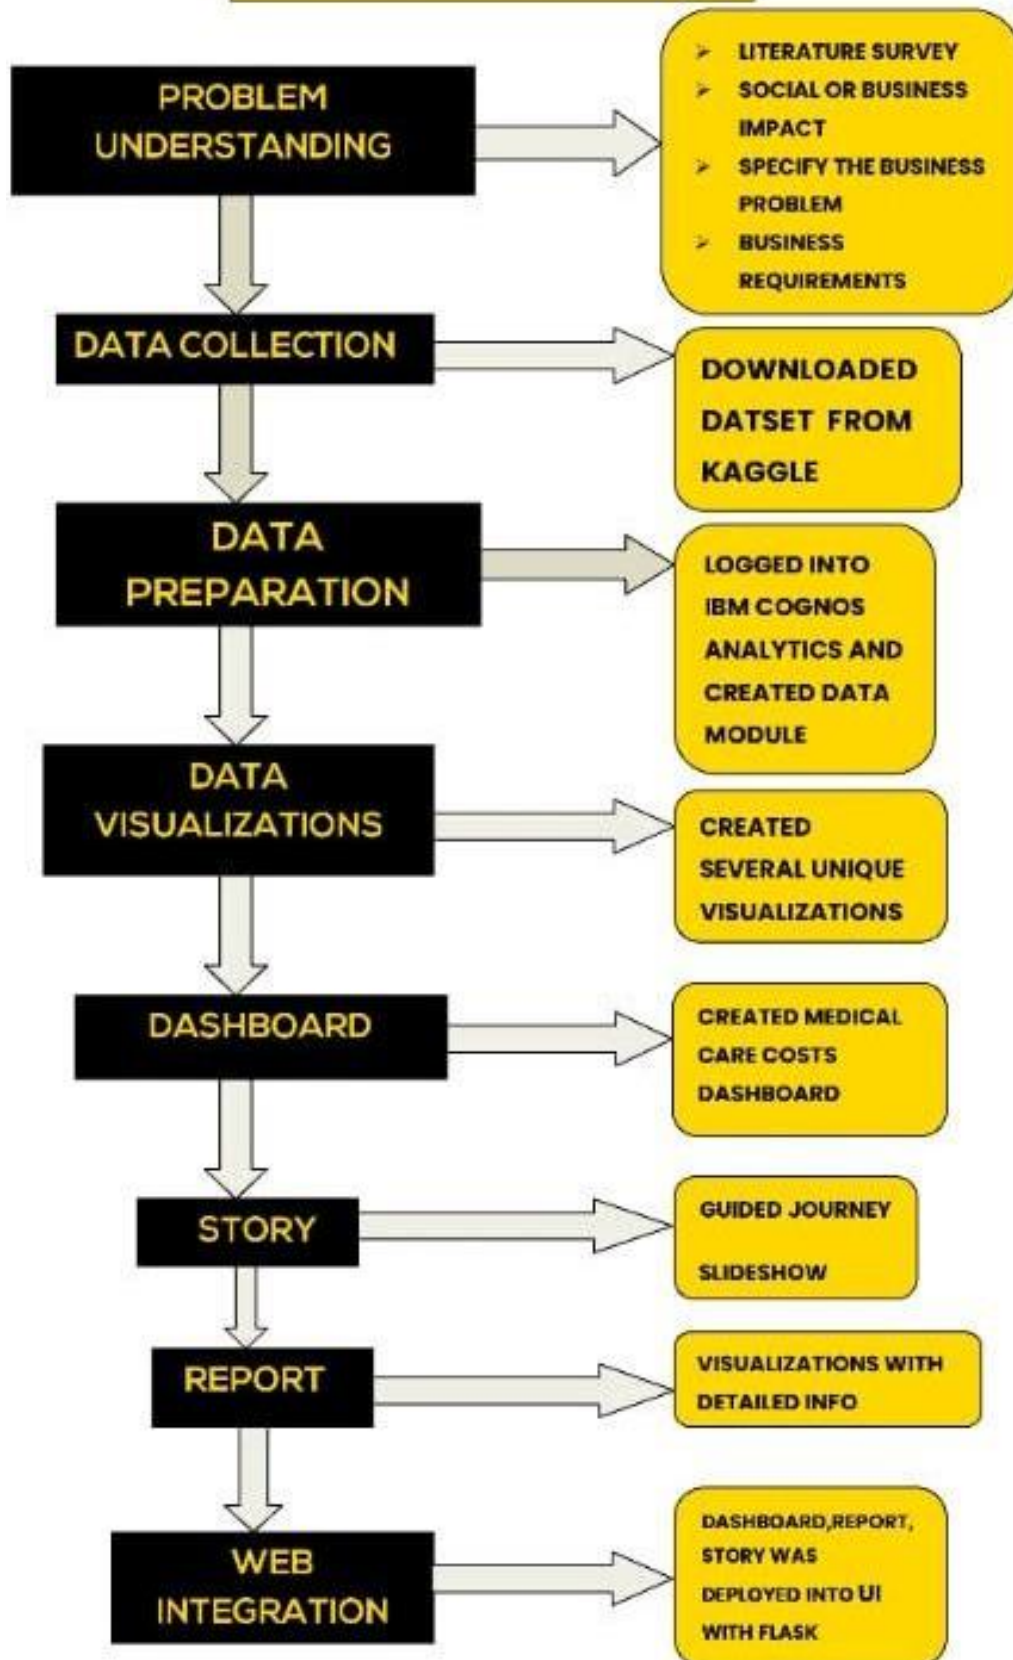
PROBLEM UNDERSTANDING

➤ LITERATURE SURVEY
➤ SOCIAL OR BUSINESS IMPACT
➤ SPECIFY THE BUSINESS PROBLEM
➤ BUSINESS REQUIREMENTS

DATA COLLECTION

DOWNLOADED DATSET FROM KAGGLE

DATA PREPARATION

LOGGED INTO IBM COGNOS ANALYTICS AND CREATED DATA MODULE

DATA VISUALIZATIONS

CREATED SEVERAL UNIQUE VISUALIZATIONS

DASHBOARD

CREATED MEDICAL CARE COSTS DASHBOARD

STORY

GUIDED JOURNEY

SLIDESHOW

REPORT

VISUALIZATIONS WITH DETAILED INFO

WEB INTEGRATION

DASHBOARD,REPORT, STORY WAS DEPLOYED INTO UI WITH FLASK